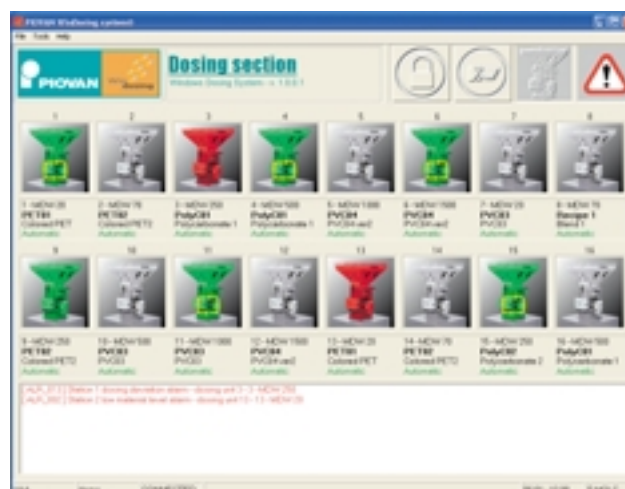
PIOVAN WinDosing system®

File Tools Help

PIOVAN

Dosing section

Windows Dosing System - v. 1.0.0.1

1

1 - MDW 25
PET01
Colored PET
Automatic

2

2 - MDW 75
PET02
Colored PET2
Automatic

3

3 - MDW 250
PolyC01
Polycarbonate 1
Automatic

4

4 - MDW 1500
PolyC01
Polycarbonate 1
Automatic

5

5 - MDW 1000
PVC04
PVC04 var2
Automatic

6

6 - MDW 1500
PVC04
PVC04 var2
Automatic

7

7 - MDW 25
PVC03
PVC03
Automatic

8

8 - MDW 75
Recipe 1
Blend 1
Automatic

9

9 - MDW 250
PET02
Colored PET2
Automatic

10

10 - MDW 500
PVC03
PVC03
Automatic

11

11 - MDW 1000
PVC03
PVC03
Automatic

12

12 - MDW 1500
PVC04
PVC04 var2
Automatic

13

13 - MDW 25
PET01
Colored PET
Automatic

14

14 - MDW 75
PET02
Colored PET2
Automatic

15

15 - MDW 250
PolyC02
Polycarbonate 2
Automatic

16

16 - MDW 500
PolyC01
Polycarbonate 1
Automatic

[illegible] Station 1 dosing deviation alarm - dosing unit 3 - 3 - MDW 250
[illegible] Station 2 low material level alarm - dosing unit 13 - 13 - MDW 25

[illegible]